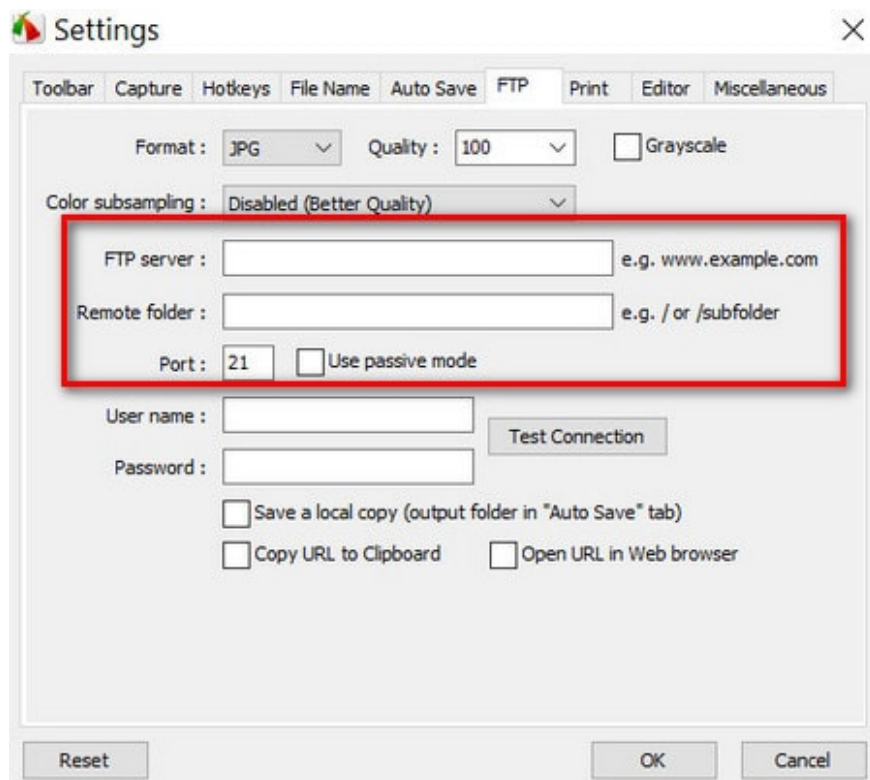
Settings

×

Toolbar Capture Hotkeys File Name Auto Save FTP Print Editor Miscellaneous

Format : JPG Quality : 100 Grayscale

Color subsampling : Disabled (Better Quality)

FTP server : e.g. www.example.com

Remote folder : e.g. / or /subfolder

Port : 21 Use passive mode

User name :

Test Connection

Password :

Save a local copy (output folder in "Auto Save" tab)

Copy URL to Clipboard Open URL in Web browser

Reset OK Cancel